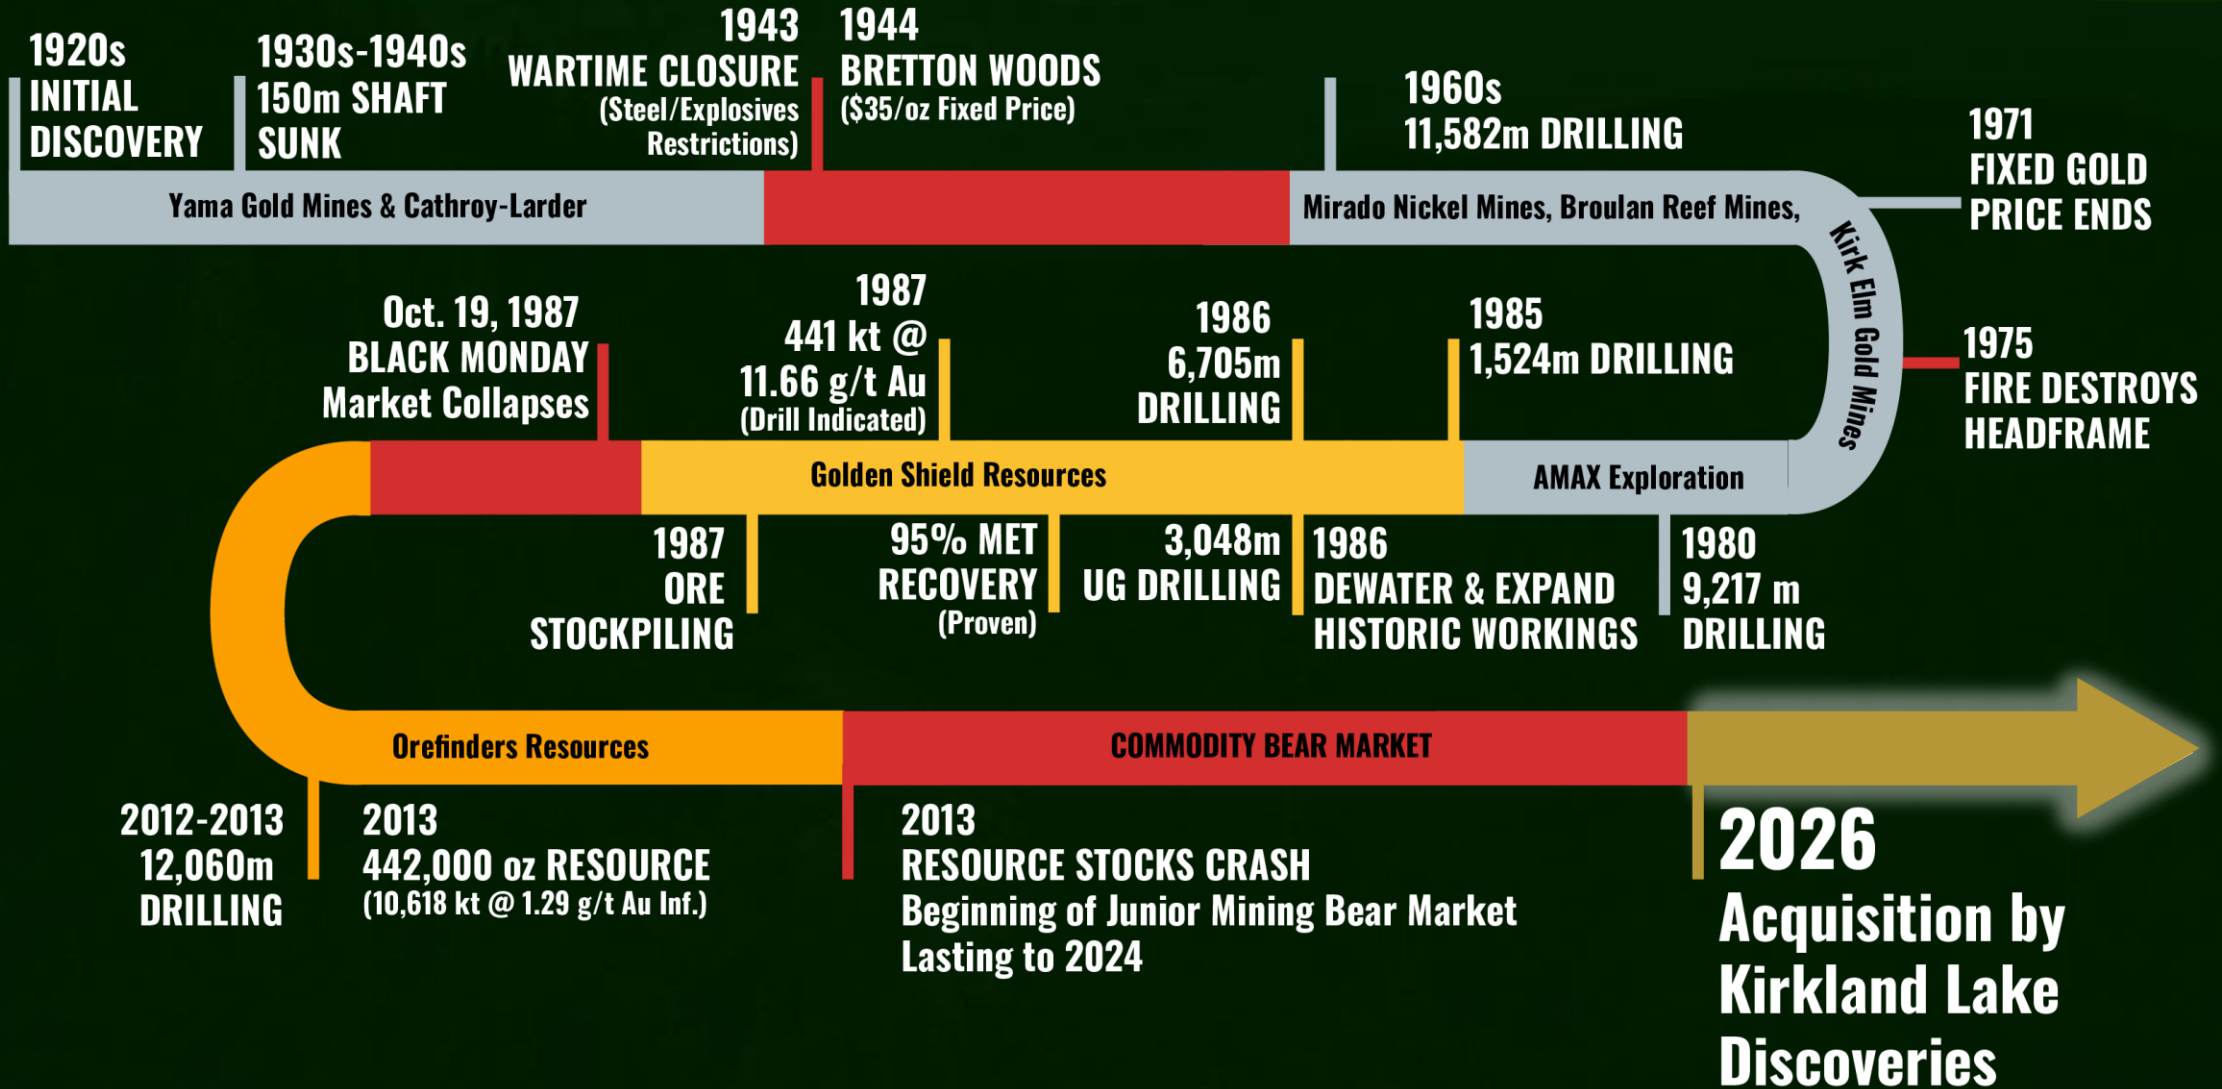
1920s
INITIAL DISCOVERY

1930s-1940s
150m SHAFT SUNK

1943
WARTIME CLOSURE
(Steel/Explosives Restrictions)

1944
BRETTON WOODS
($35/oz Fixed Price)

1960s
11,582m DRILLING

1971
FIXED GOLD PRICE ENDS

Yama Gold Mines & Cathroy-Larder

Mirado Nickel Mines, Broulan Reef Mines,

Kirk Elm Gold Mines

Oct. 19, 1987
BLACK MONDAY
Market Collapses

1987
441 kt @ 11.66 g/t Au
(Drill Indicated)

1986
6,705m DRILLING

1985
1,524m DRILLING

1975
FIRE DESTROYS HEADFRAME

Golden Shield Resources

AMAX Exploration

1987
ORE STOCKPILING

95% MET RECOVERY
(Proven)

3,048m UG DRILLING

1986
DEWATER & EXPAND HISTORIC WORKINGS

1980
9,217 m DRILLING

Orefinders Resources

COMMODITY BEAR MARKET

2012-2013
12,060m DRILLING

2013
442,000 oz RESOURCE
(10,618 kt @ 1.29 g/t Au Inf.)

2013
RESOURCE STOCKS CRASH
Beginning of Junior Mining Bear Market Lasting to 2024

2026
Acquisition by Kirkland Lake Discoveries